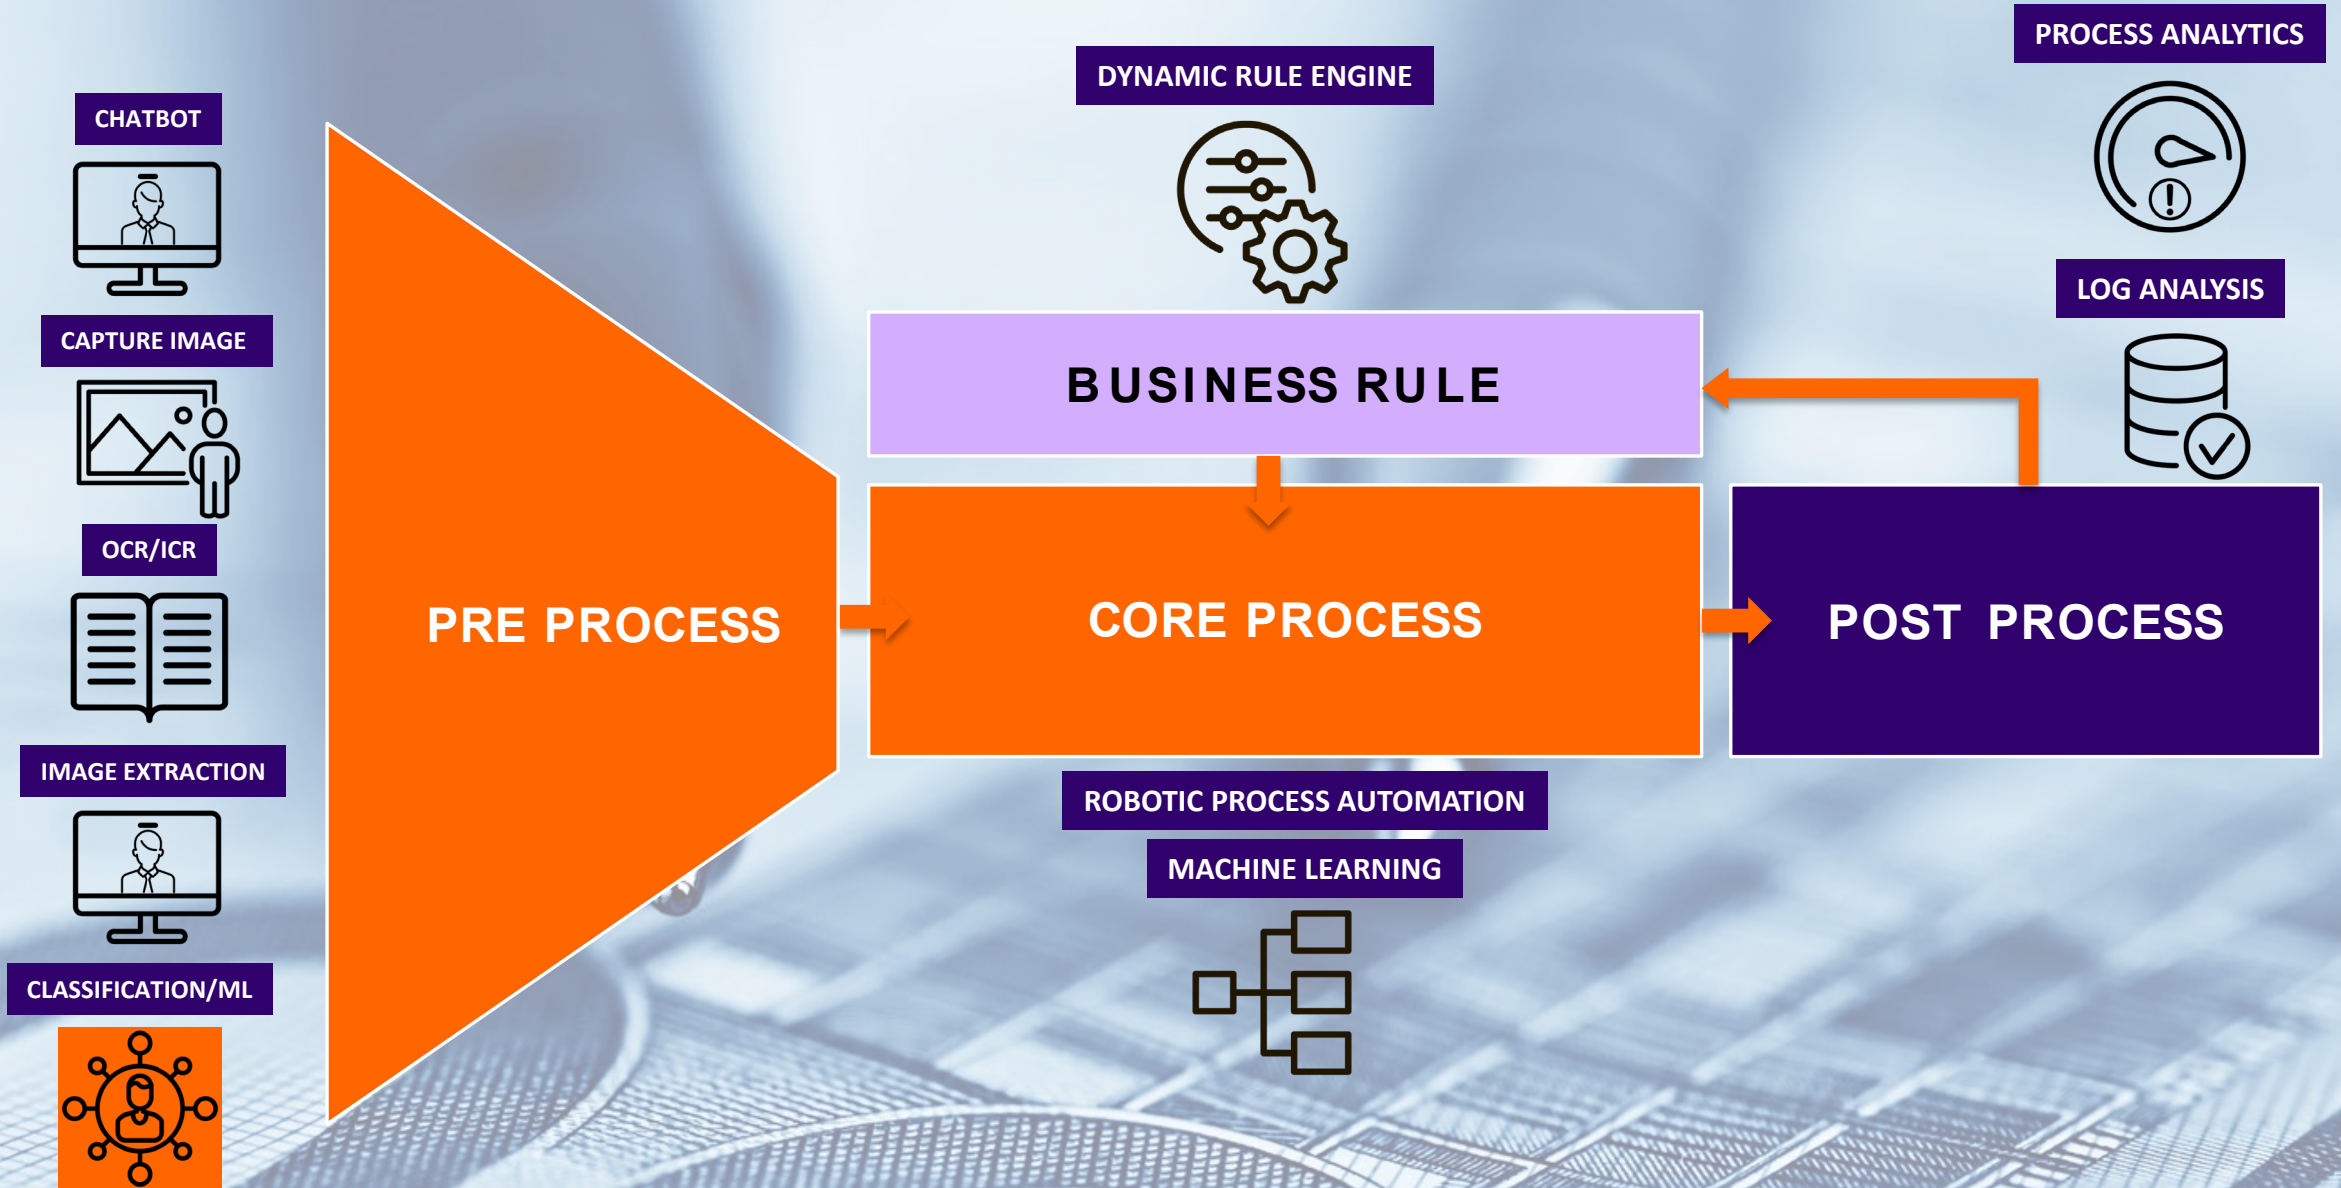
CHATBOT

CAPTURE IMAGE

OCR/ICR

IMAGE EXTRACTION

CLASSIFICATION/ML

PRE PROCESS

DYNAMIC RULE ENGINE

BUSINESS RULE

CORE PROCESS

ROBOTIC PROCESS AUTOMATION

MACHINE LEARNING

PROCESS ANALYTICS

LOG ANALYSIS

POST PROCESS